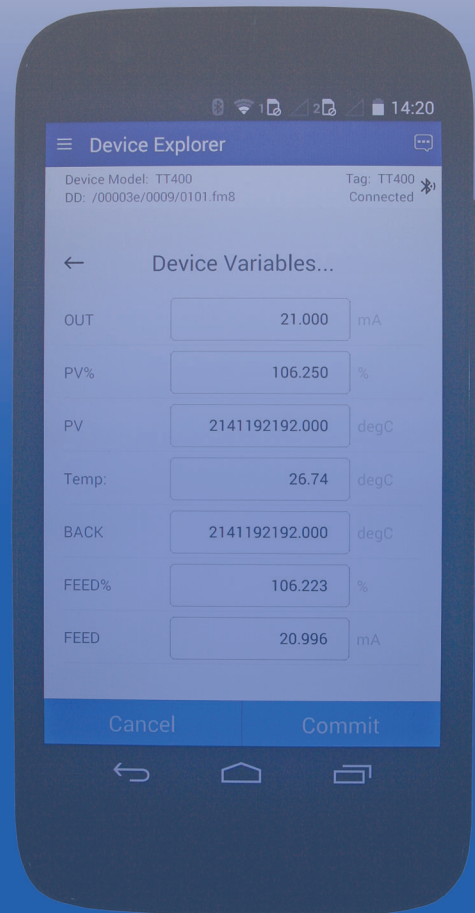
14:20

Device Explorer

Device Model: TT400
DD: /00003e/0009/0101.fm8

Tag: TT400
Connected

Device Variables...

| | | |
|---|---|---|
| OUT | 21.000 | mA |
| PV% | 106.250 | % |
| PV | 2141192192.000 | degC |
| Temp: | 26.74 | degC |
| BACK | 2141192192.000 | degC |
| FEED% | 106.223 | % |
| FEED | 20.996 | mA |

Cancel
Commit